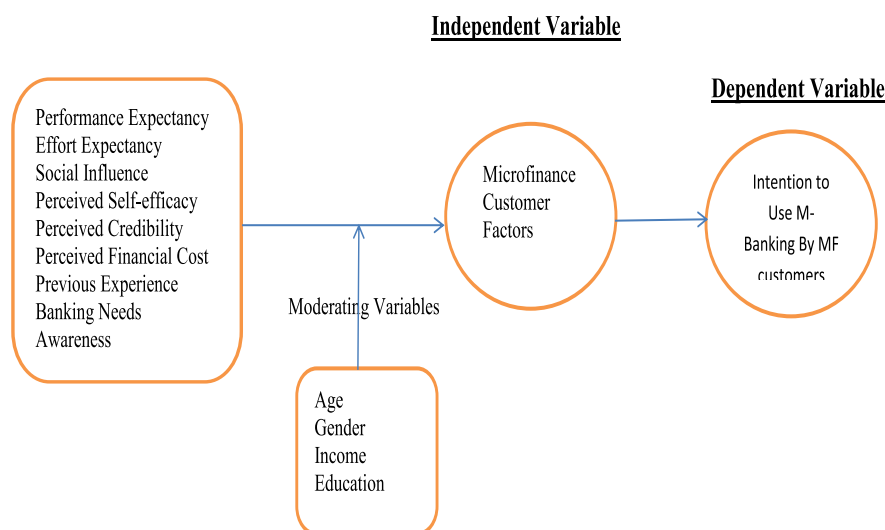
Independent Variable

Dependent Variable

Performance Expectancy
Effort Expectancy
Social Influence
Perceived Self-efficacy
Perceived Credibility
Perceived Financial Cost
Previous Experience
Banking Needs
Awareness

Microfinance
Customer
Factors

Intention to
Use M-
Banking By MF
customers

Moderating Variables

Age
Gender
Income
Education